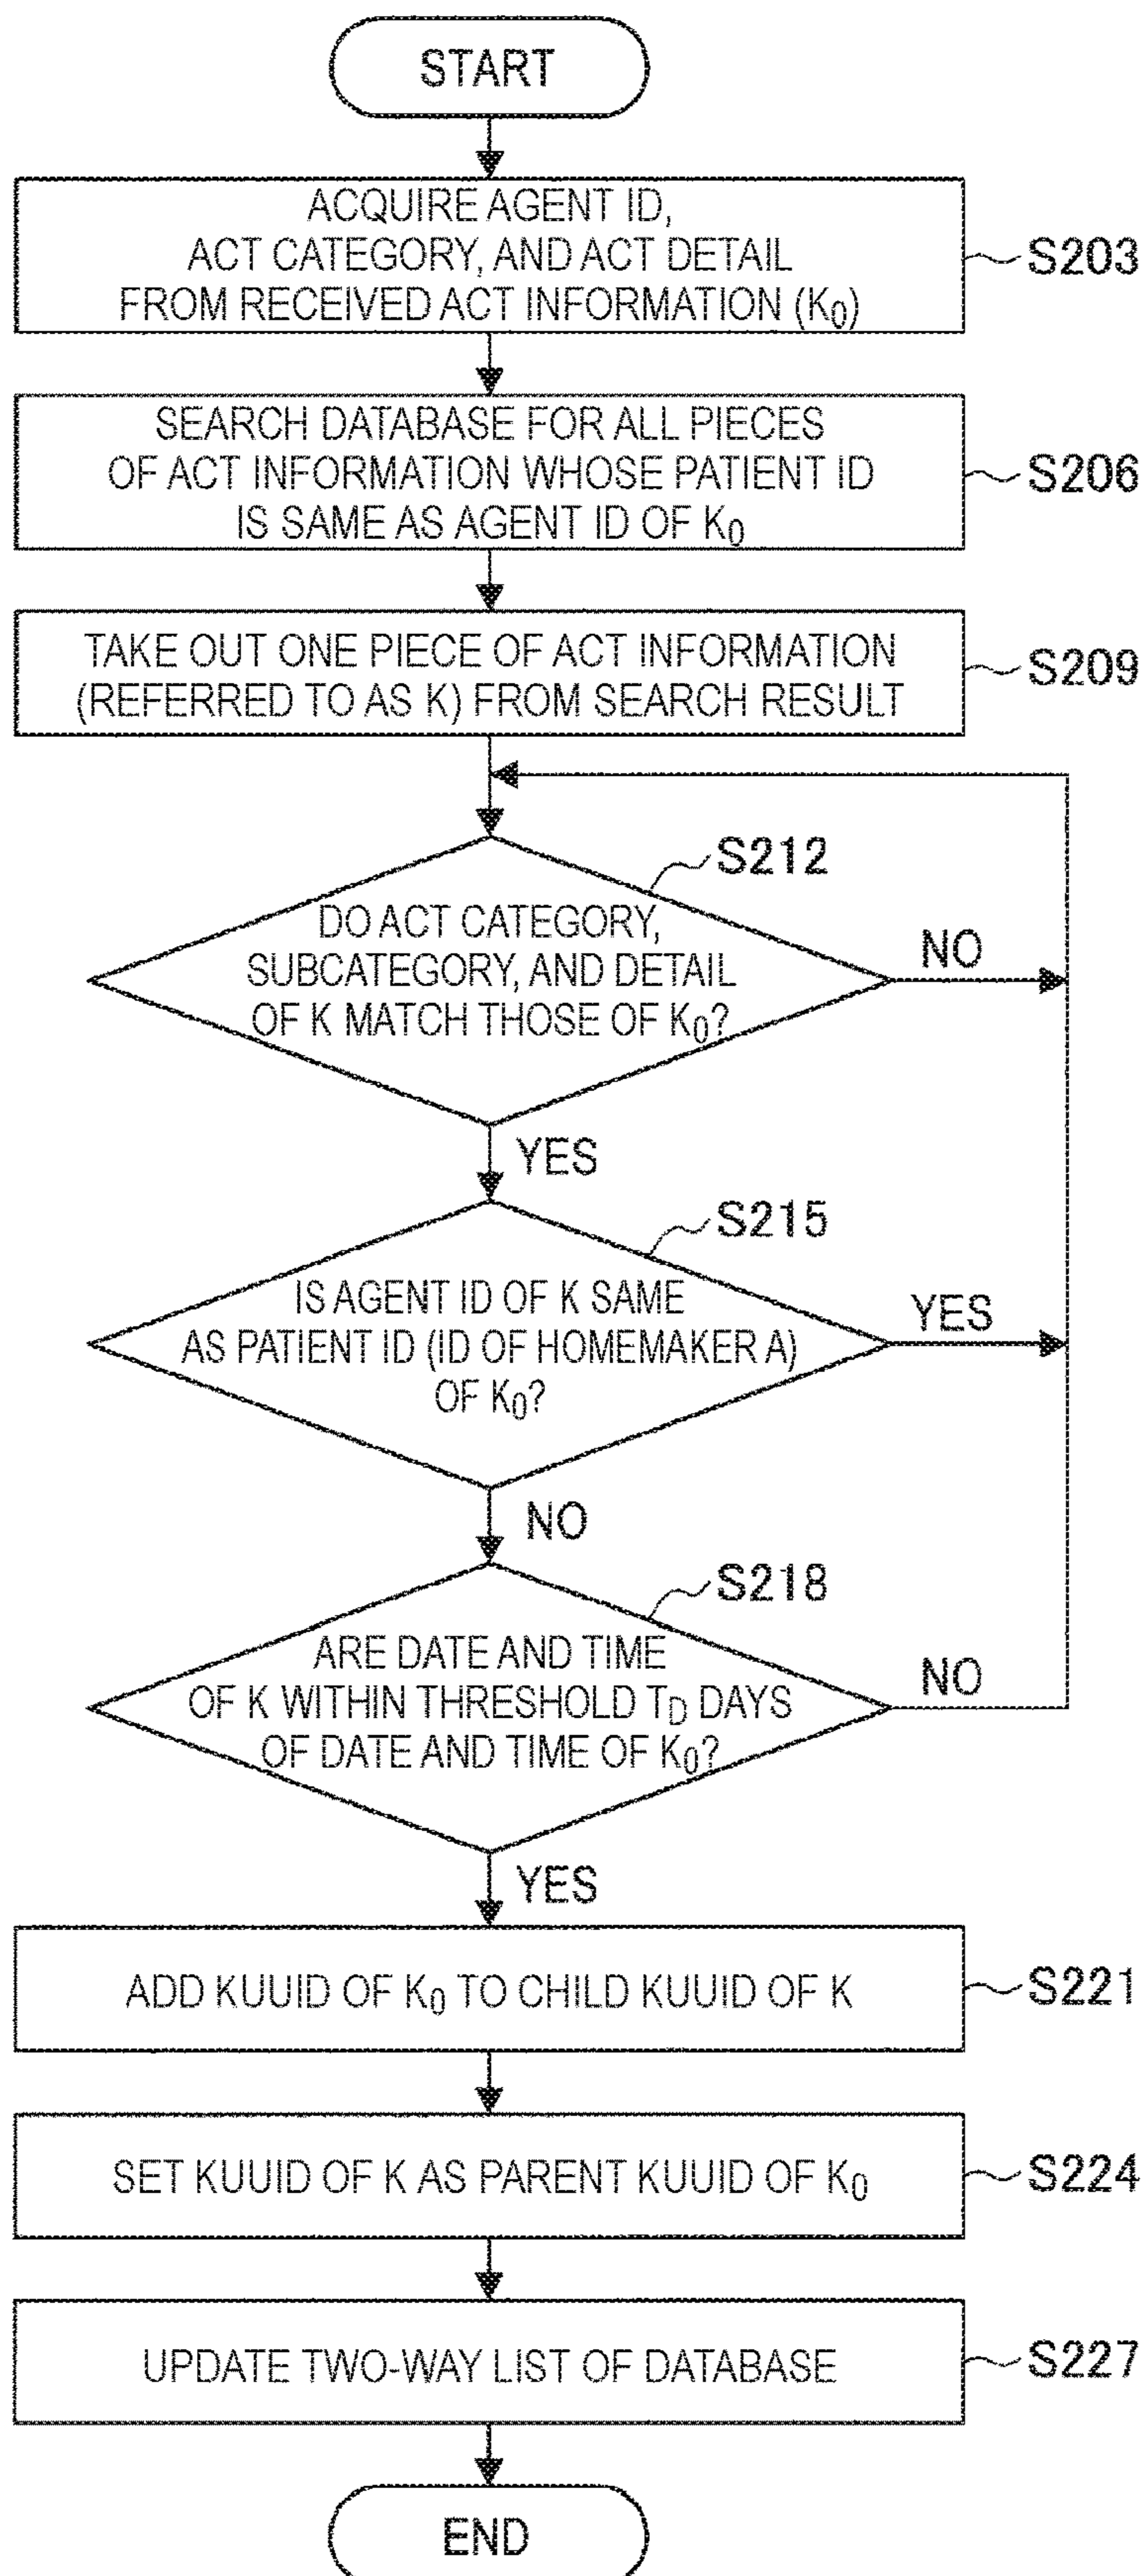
START

ACQUIRE AGENT ID, ACT CATEGORY, AND ACT DETAIL FROM RECEIVED ACT INFORMATION ($K_0$)

S203

SEARCH DATABASE FOR ALL PIECES OF ACT INFORMATION WHOSE PATIENT ID IS SAME AS AGENT ID OF $K_0$

S206

TAKE OUT ONE PIECE OF ACT INFORMATION (REFERRED TO AS K) FROM SEARCH RESULT

S209

S212

DO ACT CATEGORY, SUBCATEGORY, AND DETAIL OF K MATCH THOSE OF $K_0$?

NO

YES

S215

IS AGENT ID OF K SAME AS PATIENT ID (ID OF HOMEMAKER A) OF $K_0$?

YES

NO

S218

ARE DATE AND TIME OF K WITHIN THRESHOLD $T_D$ DAYS OF DATE AND TIME OF $K_0$?

NO

YES

ADD KUUID OF $K_0$ TO CHILD KUUID OF K

S221

SET KUUID OF K AS PARENT KUUID OF $K_0$

S224

UPDATE TWO-WAY LIST OF DATABASE

S227

END